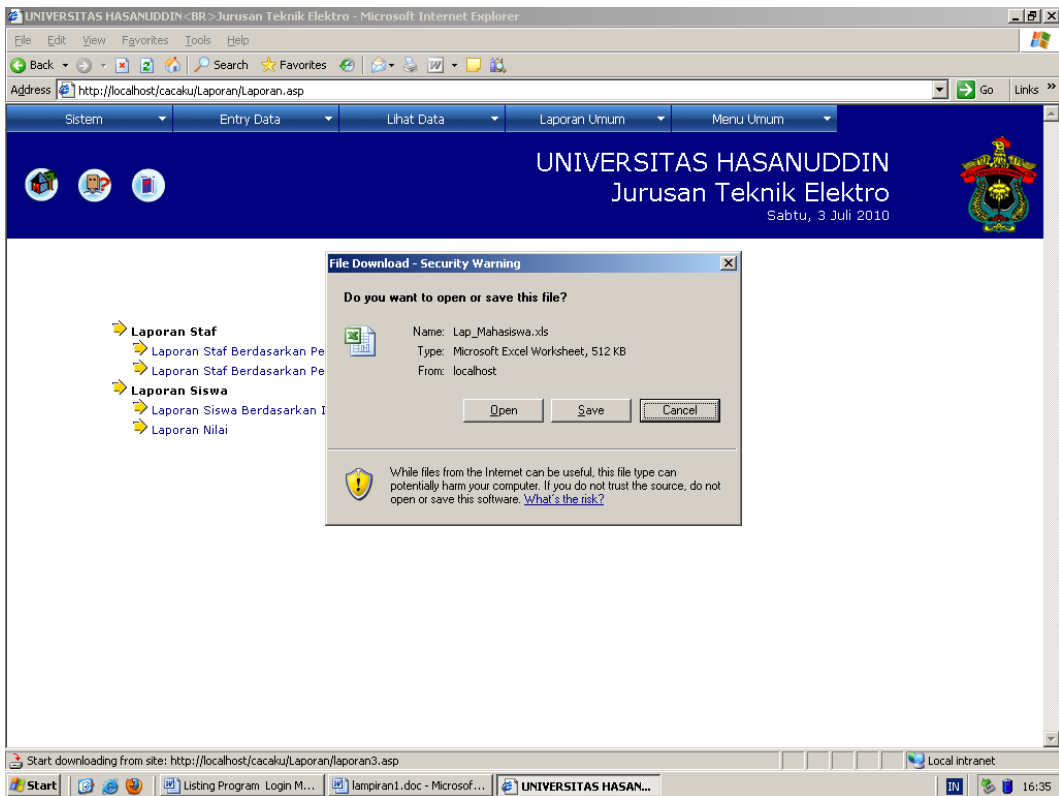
UNIVERSITAS HASANUDDIN<BR>Jurusan Teknik Elektro - Microsoft Internet Explorer

File Edit View Favorites Tools Help

Back Search Favorites

Address http://localhost/cacaku/Laporan/Laporan.asp Go Links

Sistem Entry Data Lihat Data Laporan Umum Menu Umum

UNIVERSITAS HASANUDDIN
Jurusan Teknik Elektro
Sabtu, 3 Juli 2010

Laporan Staf
Laporan Staf Berdasarkan Pe
Laporan Staf Berdasarkan Pe
Laporan Siswa
Laporan Siswa Berdasarkan I
Laporan Nilai

File Download - Security Warning

Do you want to open or save this file?

Name: Lap_Mahasiswa.xls
Type: Microsoft Excel Worksheet, 512 KB
From: localhost

Open Save Cancel

While files from the Internet can be useful, this file type can potentially harm your computer. If you do not trust the source, do not open or save this software. What's the risk?

Start downloading from site: http://localhost/cacaku/Laporan/laporan3.asp Local intranet

Start Listing Program Login M... lampiran1.doc - Microsof... UNIVERSITAS HASAN... IN 16:35